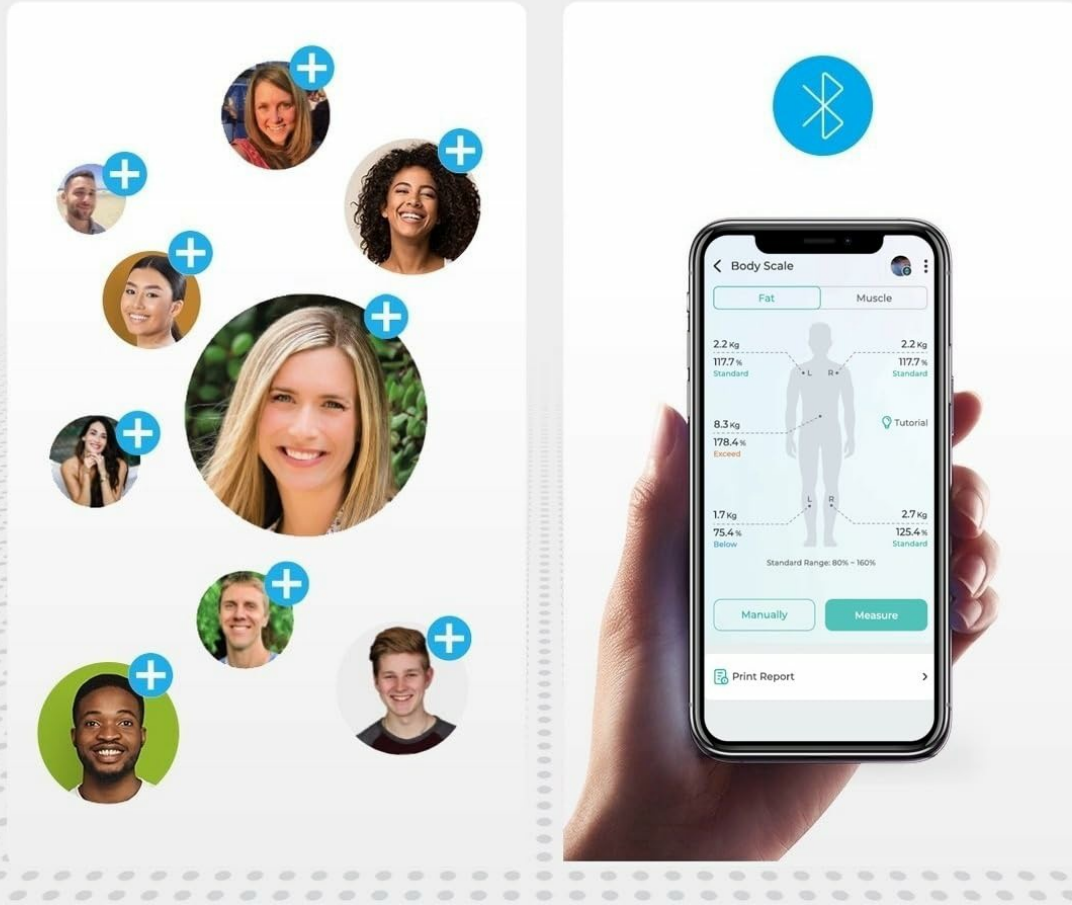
Body Scale

Fat | Muscle

2.2 Kg
117.7 %
Standard

2.2 Kg
117.7 %
Standard

L R

8.3 Kg
178.4 %
Exceed

Tutorial

L R

1.7 Kg
75.4 %
Below

2.7 Kg
125.4 %
Standard

Standard Range: 80% ~ 160%

Manually

Measure

Print Report